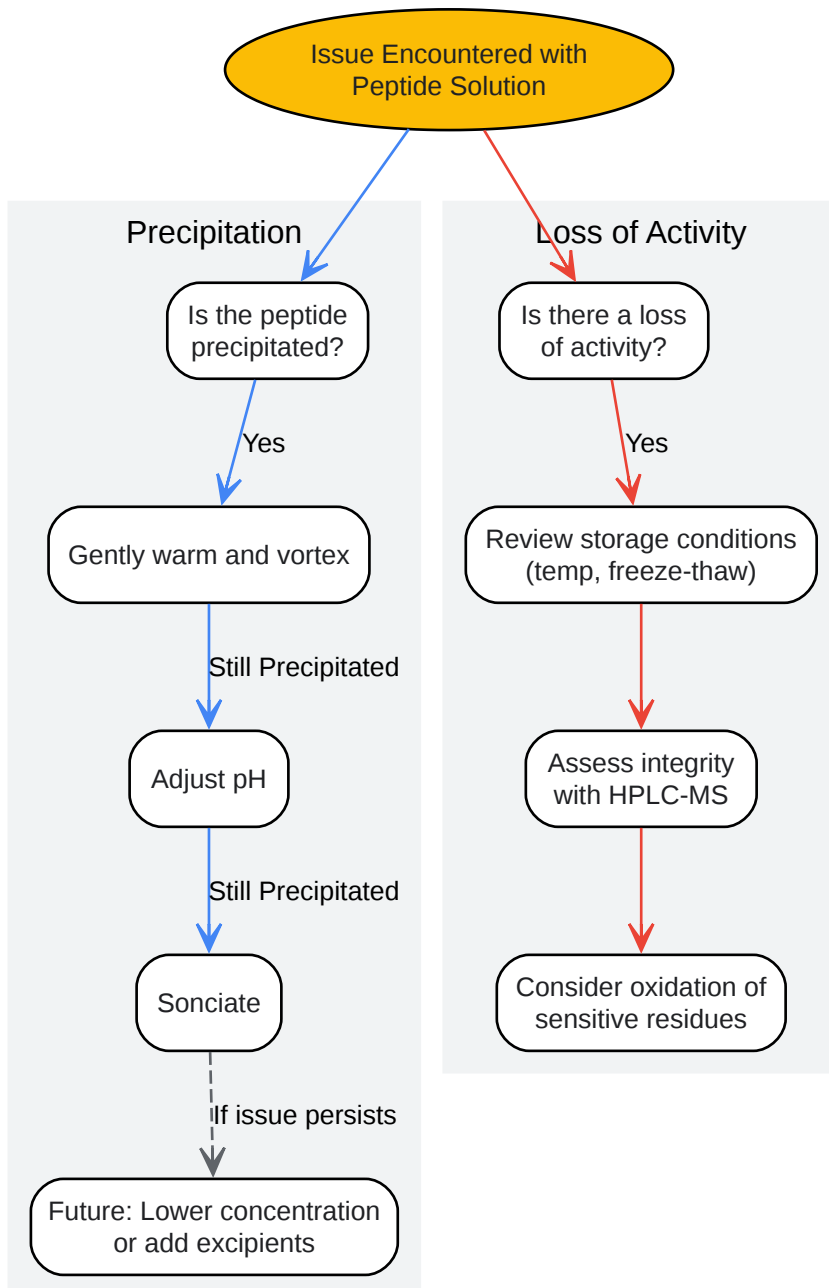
Issue Encountered with Peptide Solution

Precipitation

Is the peptide precipitated?

Yes

Gently warm and vortex

Still Precipitated

Adjust pH

Still Precipitated

Sonciate

If issue persists

Future: Lower concentration or add excipients

Loss of Activity

Is there a loss of activity?

Yes

Review storage conditions (temp, freeze-thaw)

Assess integrity with HPLC-MS

Consider oxidation of sensitive residues